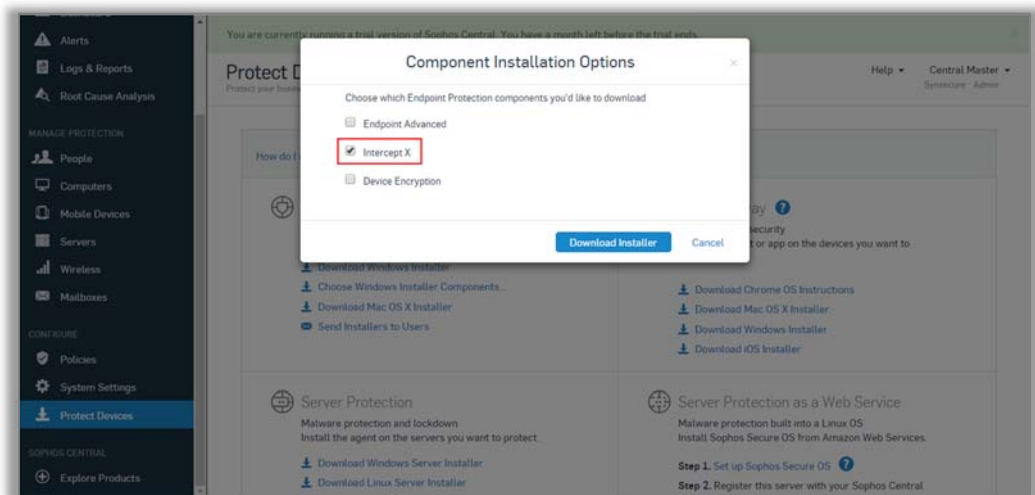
Alerts
Logs & Reports
Root Cause Analysis
MANAGE PROTECTION
People
Computers
Mobile Devices
Servers
Wireless
Mailboxes
CONFIGURE
Policies
System Settings
Protect Devices
SOPHOS CENTRAL
Explore Products

You are currently running a trial version of Sophos Central. You have a month left before the trial ends.

Protect D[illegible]
Protect your busin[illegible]

Help ▾
Central Master ▾
Synecure - Admin

How do I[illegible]

Component Installation Options
×
Choose which Endpoint Protection components you'd like to download
Endpoint Advanced
Intercept X
Device Encryption
Download Installer
Cancel

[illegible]ay
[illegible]ecurity
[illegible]t or app on the devices you want to

Download Windows Installer
Choose Windows Installer Components...
Download Mac OS X Installer
Send Installers to Users

Download Chrome OS Instructions
Download Mac OS X Installer
Download Windows Installer
Download iOS Installer

Server Protection
Malware protection and lockdown
Install the agent on the servers you want to protect
Download Windows Server Installer
Download Linux Server Installer

Server Protection as a Web Service
Malware protection built into a Linux OS
Install Sophos Secure OS from Amazon Web Services
Step 1. Set up Sophos Secure OS
Step 2. Register this server with your Sophos Central